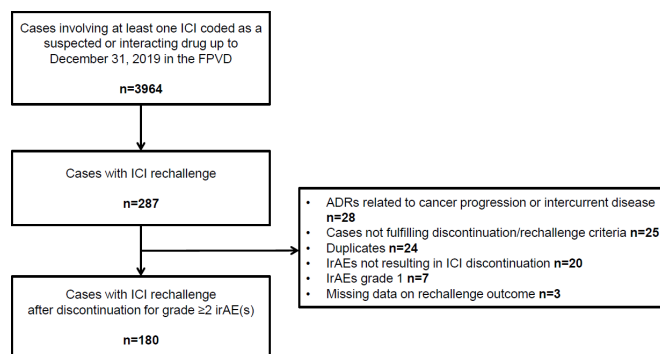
Cases involving at least one ICI coded as a suspected or interacting drug up to December 31, 2019 in the FPVD

n=3964

Cases with ICI rechallenge

n=287

- ADRs related to cancer progression or intercurrent disease n=28
- Cases not fulfilling discontinuation/rechallenge criteria n=25
- Duplicates n=24
- IrAEs not resulting in ICI discontinuation n=20
- IrAEs grade 1 n=7
- Missing data on rechallenge outcome n=3

Cases with ICI rechallenge after discontinuation for grade ≥2 irAE(s)

n=180